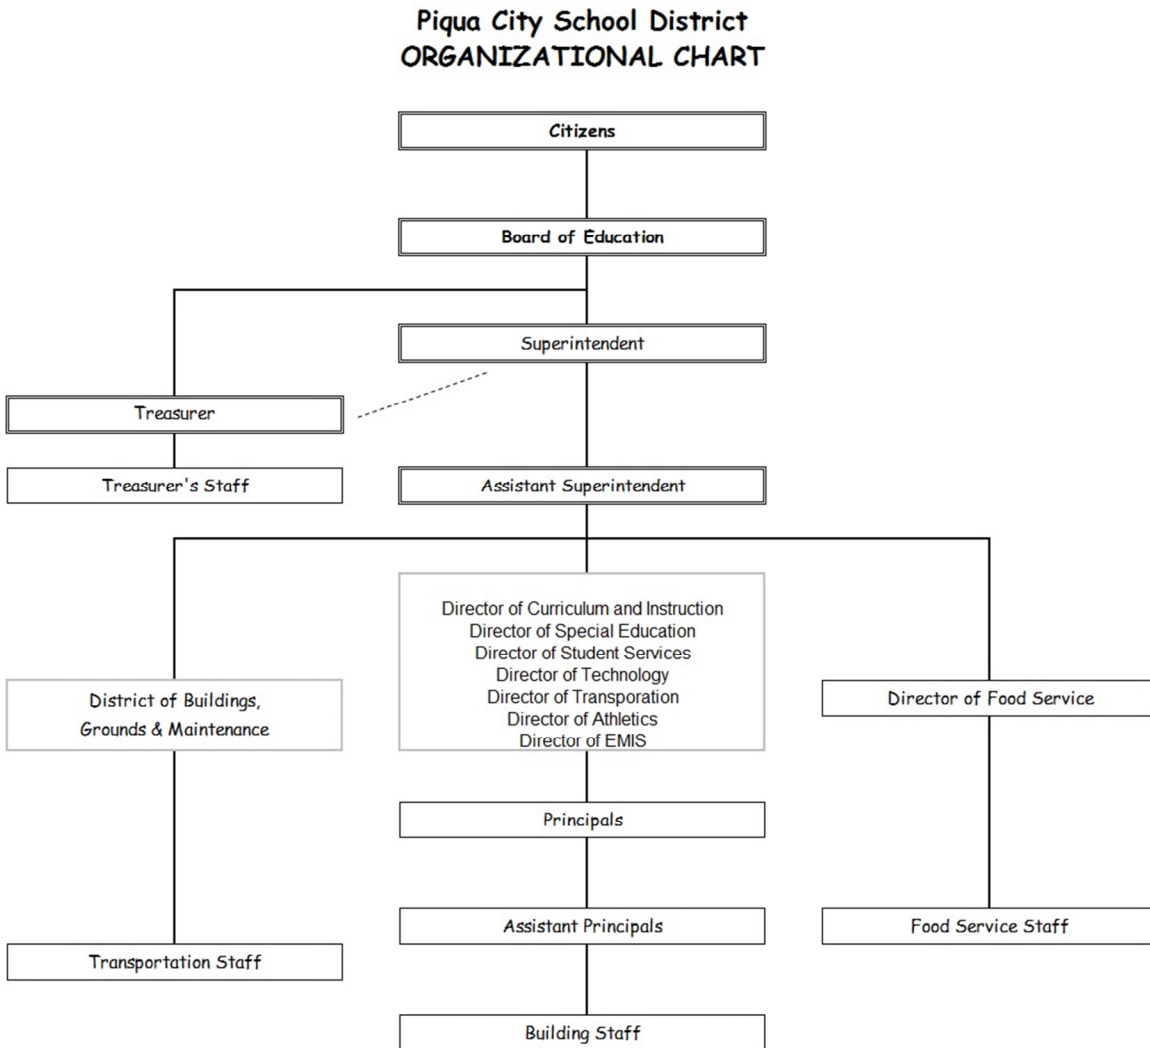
Piqua City School District
ORGANIZATIONAL CHART

Citizens

Board of Education

Superintendent

Treasurer

Treasurer's Staff

Assistant Superintendent

District of Buildings, Grounds & Maintenance

Director of Curriculum and Instruction
Director of Special Education
Director of Student Services
Director of Technology
Director of Transporation
Director of Athletics
Director of EMIS

Director of Food Service

Principals

Assistant Principals

Food Service Staff

Transportation Staff

Building Staff